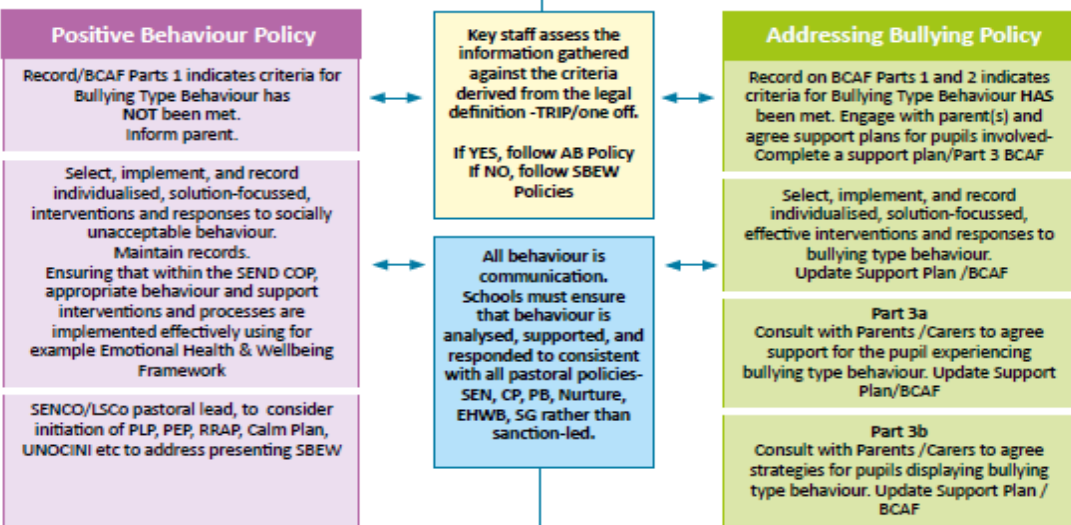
Positive Behaviour Policy

Record/BCAF Parts 1 indicates criteria for Bullying Type Behaviour has NOT been met. Inform parent.

Select, implement, and record individualised, solution-focussed, interventions and responses to socially unacceptable behaviour. Maintain records. Ensuring that within the SEND COP, appropriate behaviour and support interventions and processes are implemented effectively using for example Emotional Health & Wellbeing Framework

SENCO/LSCo pastoral lead, to consider initiation of PLP, PEP, RRAP, Calm Plan, UNOCINI etc to address presenting SBEW

Key staff assess the information gathered against the criteria derived from the legal definition -TRIP/one off.

If YES, follow AB Policy
If NO, follow SBEW Policies

All behaviour is communication. Schools must ensure that behaviour is analysed, supported, and responded to consistent with all pastoral policies- SEN, CP, PB, Nurture, EHWB, SG rather than sanction-led.

Addressing Bullying Policy

Record on BCAF Parts 1 and 2 indicates criteria for Bullying Type Behaviour HAS been met. Engage with parent(s) and agree support plans for pupils involved- Complete a support plan/Part 3 BCAF

Select, implement, and record individualised, solution-focussed, effective interventions and responses to bullying type behaviour. Update Support Plan /BCAF

Part 3a
Consult with Parents /Carers to agree support for the pupil experiencing bullying type behaviour. Update Support Plan/BCAF

Part 3b
Consult with Parents /Carers to agree strategies for pupils displaying bullying type behaviour. Update Support Plan / BCAF